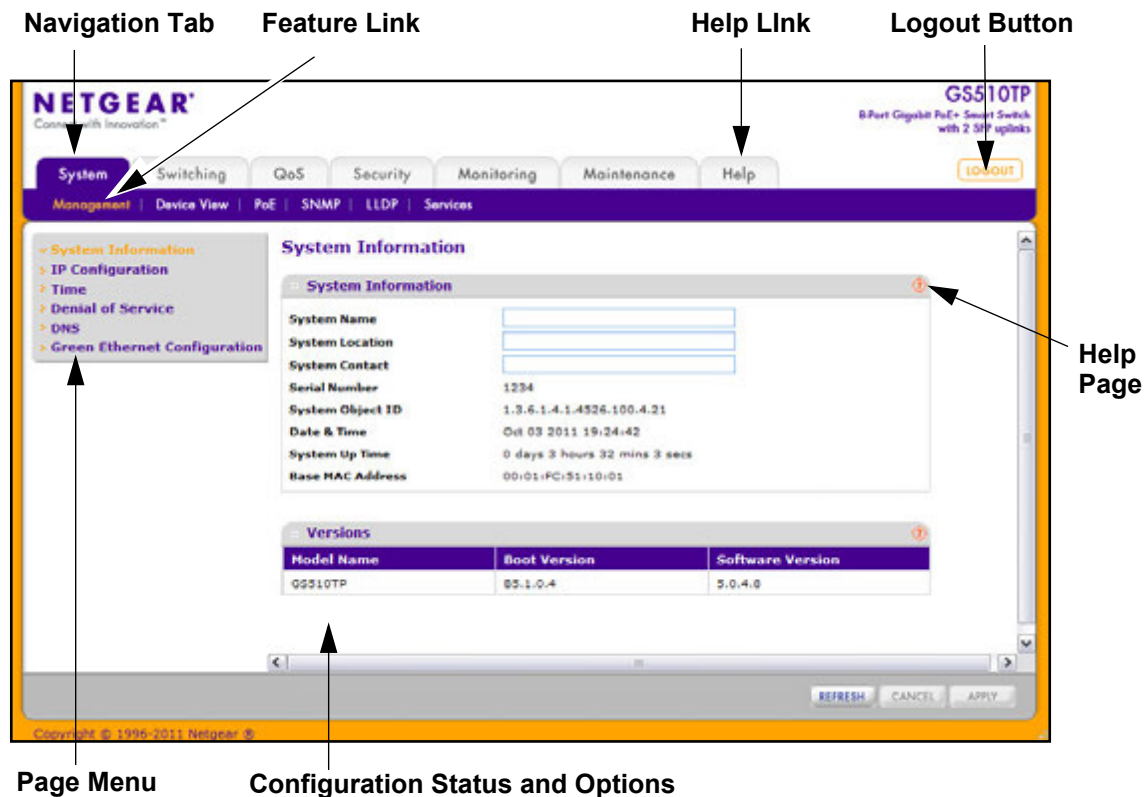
Navigation Tab
Feature Link
Help LInk
Logout Button

NETGEAR
Conn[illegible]with Innovation™

GS510TP
8-Port Gigabit PoE+ Smart Switch with 2 SFP uplinks

System
Switching
QoS
Security
Monitoring
Maintenance
Help

LOGOUT

Management | Device View | PoE | SNMP | LLDP | Services

System Information
IP Configuration
Time
Denial of Service
DNS
Green Ethernet Configuration

System Information

System Information

System Name
System Location
System Contact
Serial Number 1234
System Object ID 1.3.6.1.4.1.4526.100.4.21
Date & Time Oct 03 2011 19:24:42
System Up Time 0 days 3 hours 32 mins 3 secs
Base MAC Address 00:01:FC:51:10:01

Help Page

Versions

| Model Name | Boot Version | Software Version |
|---|---|---|
| GS510TP | B5.1.0.4 | 5.0.4.8 |

REFRESH
CANCEL
APPLY

Copyright © 1996-2011 Netgear ®

Page Menu
Configuration Status and Options